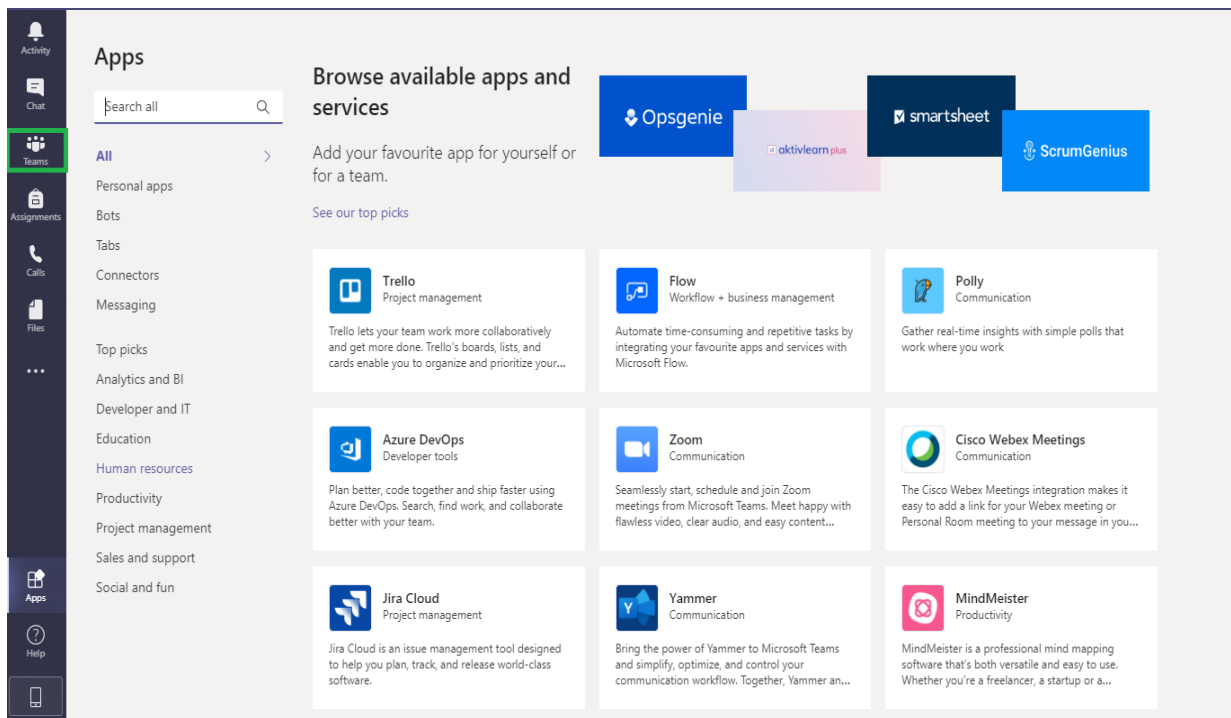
Activity
Chat
Teams
Assignments
Calls
Files
...
Apps
Help

Apps
Search all

All
Personal apps
Bots
Tabs
Connectors
Messaging

Top picks
Analytics and BI
Developer and IT
Education
Human resources
Productivity
Project management
Sales and support
Social and fun

Browse available apps and services

Add your favourite app for yourself or for a team.

See our top picks

Opsgenie
aktivlearn plus
smartsheet
ScrumGenius

Trello
Project management
Trello lets your team work more collaboratively and get more done. Trello's boards, lists, and cards enable you to organize and prioritize your...

Flow
Workflow + business management
Automate time-consuming and repetitive tasks by integrating your favourite apps and services with Microsoft Flow.

Polly
Communication
Gather real-time insights with simple polls that work where you work

Azure DevOps
Developer tools
Plan better, code together and ship faster using Azure DevOps. Search, find work, and collaborate better with your team.

Zoom
Communication
Seamlessly start, schedule and join Zoom meetings from Microsoft Teams. Meet happy with flawless video, clear audio, and easy content...

Cisco Webex Meetings
Communication
The Cisco Webex Meetings integration makes it easy to add a link for your Webex meeting or Personal Room meeting to your message in you...

Jira Cloud
Project management
Jira Cloud is an issue management tool designed to help you plan, track, and release world-class software.

Yammer
Communication
Bring the power of Yammer to Microsoft Teams and simplify, optimize, and control your communication workflow. Together, Yammer an...

MindMeister
Productivity
MindMeister is a professional mind mapping software that's both versatile and easy to use. Whether you're a freelancer, a startup or a...